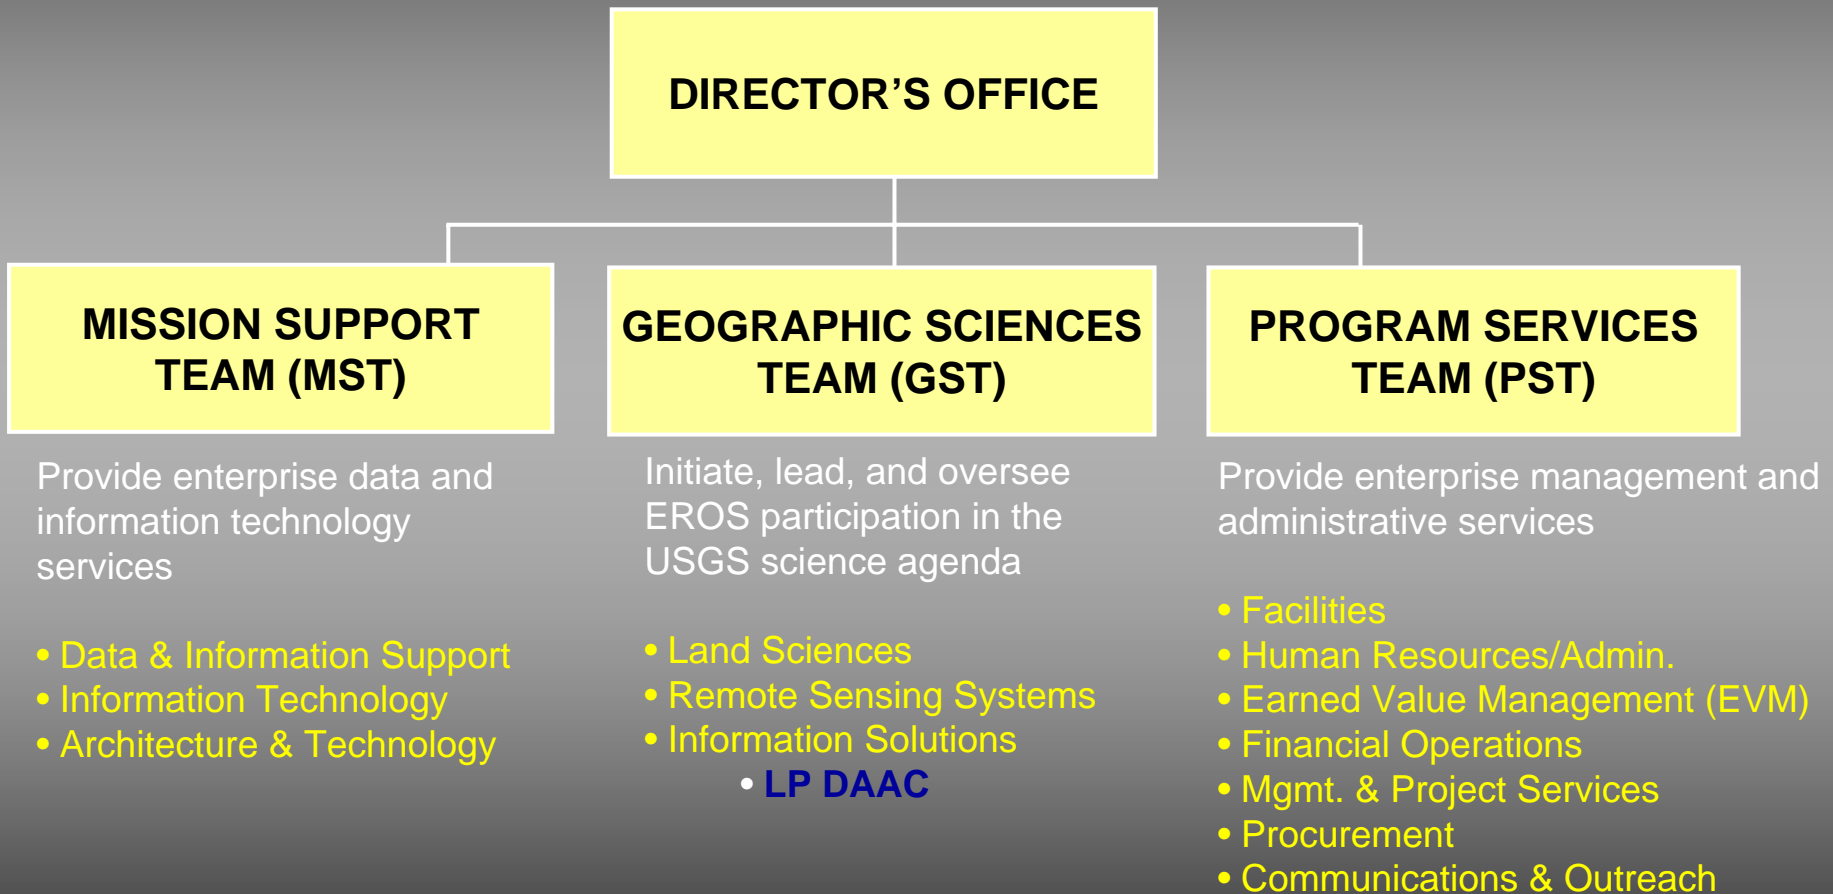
DIRECTOR'S OFFICE

MISSION SUPPORT TEAM (MST)

Provide enterprise data and information technology services

• Data & Information Support
• Information Technology
• Architecture & Technology

GEOGRAPHIC SCIENCES TEAM (GST)

Initiate, lead, and oversee EROS participation in the USGS science agenda

• Land Sciences
• Remote Sensing Systems
• Information Solutions
• LP DAAC

PROGRAM SERVICES TEAM (PST)

Provide enterprise management and administrative services

• Facilities
• Human Resources/Admin.
• Earned Value Management (EVM)
• Financial Operations
• Mgmt. & Project Services
• Procurement
• Communications & Outreach